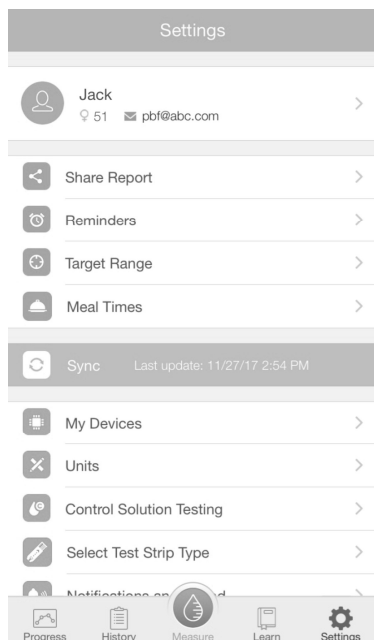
Settings

Jack
51 pbf@abc.com

Share Report

Reminders

Target Range

Meal Times

Sync Last update: 11/27/17 2:54 PM

My Devices

Units

Control Solution Testing

Select Test Strip Type

Notifications an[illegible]d

Progress History Measure Learn Settings